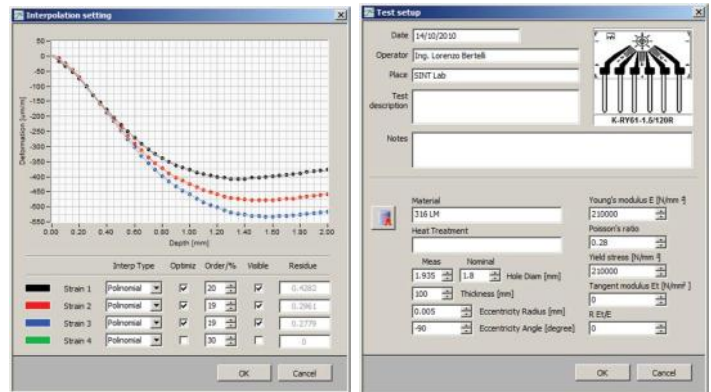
Interpolation setting

50
0
-50
-100
-150
-200
-250
-300
-350
-400
-450
-500
-550

Deformation [µm/m]

0.00 0.20 0.40 0.60 0.80 1.00 1.20 1.40 1.60 1.80 2.00
Depth [mm]

| | Interp Type | Optimiz | Order/% | Visible | Residue |
|---|---|---|---|---|---|
| Strain 1 | Polinomial | ☑ | 20 | ☑ | 0.4262 |
| Strain 2 | Polinomial | ☑ | 19 | ☑ | 0.2961 |
| Strain 3 | Polinomial | ☑ | 19 | ☑ | 0.2779 |
| Strain 4 | Polinomial | ☐ | 30 | ☐ | 0 |

OK Cancel

Test setup

Date 14/10/2010
Operator Ing. Lorenzo Bertelli
Place SINT Lab
Test description
Notes

K-RY61-1.5/120R

Material
316 LM
Heat Treatment

Meas Nominal
1.935 1.8 Hole Diam [mm]
100 Thickness [mm]
0.005 Eccentricity Radius [mm]
-90 Eccentricity Angle [degree]

Young's modulus E [N/mm²]
210000
Poisson's ratio
0.28
Yield stress [N/mm²]
210000
Tangent modulus Et [N/mm²]
0
R Et/E
0

OK Cancel